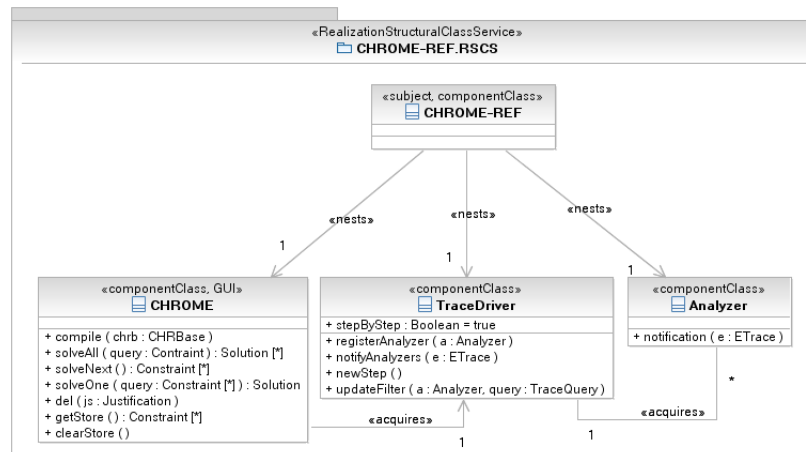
«RealizationStructuralClassService»
CHROME-REF.RSCS

«subject, componentClass»
CHROME-REF

«nests»
«nests»
«nests»
1
1
1

«componentClass, GUI»
CHROME
+ compile ( chrb : CHRBase )
+ solveAll ( query : Contraint ) : Solution [*]
+ solveNext ( ) : Constraint [*]
+ solveOne ( query : Constraint [*] ) : Solution
+ del ( js : Justification )
+ getStore ( ) : Constraint [*]
+ clearStore ( )

«componentClass»
TraceDriver
+ stepByStep : Boolean = true
+ registerAnalyzer ( a : Analyzer )
+ notifyAnalyzers ( e : ETrace )
+ newStep ( )
+ updateFilter ( a : Analyzer, query : TraceQuery )

«componentClass»
Analyzer
+ notification ( e : ETrace )

«acquires»
1
«acquires»
1
*